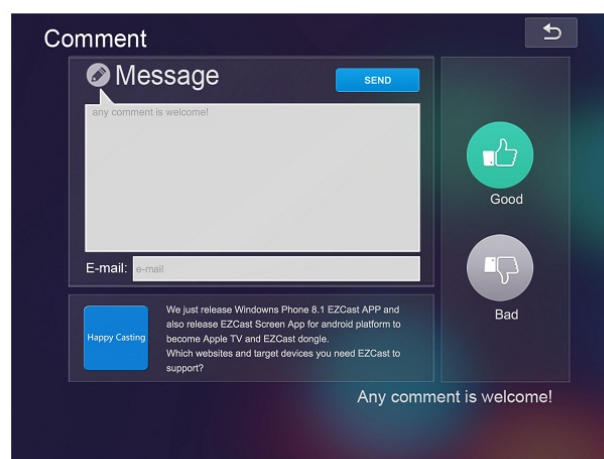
Comment

Message

SEND

any comment is welcome!

E-mail: e-mail

Happy Casting

We just release Windows Phone 8.1 EZCast APP and also release EZCast Screen App for android platform to become Apple TV and EZCast dongle.
Which websites and target devices you need EZCast to support?

Good

Bad

Any comment is welcome!